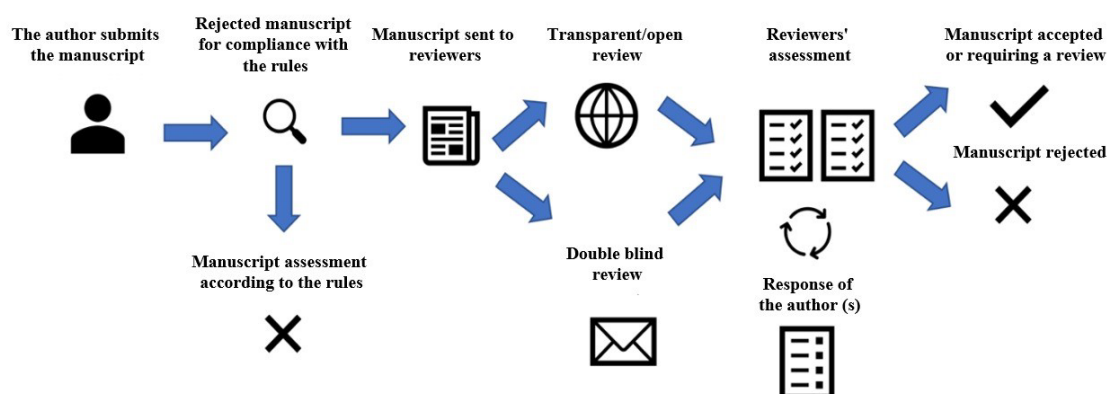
The author submits the manuscript

Rejected manuscript for compliance with the rules

Manuscript sent to reviewers

Transparent/open review

Reviewers' assessment

Manuscript accepted or requiring a review

Manuscript rejected

Manuscript assessment according to the rules

Double blind review

Response of the author (s)